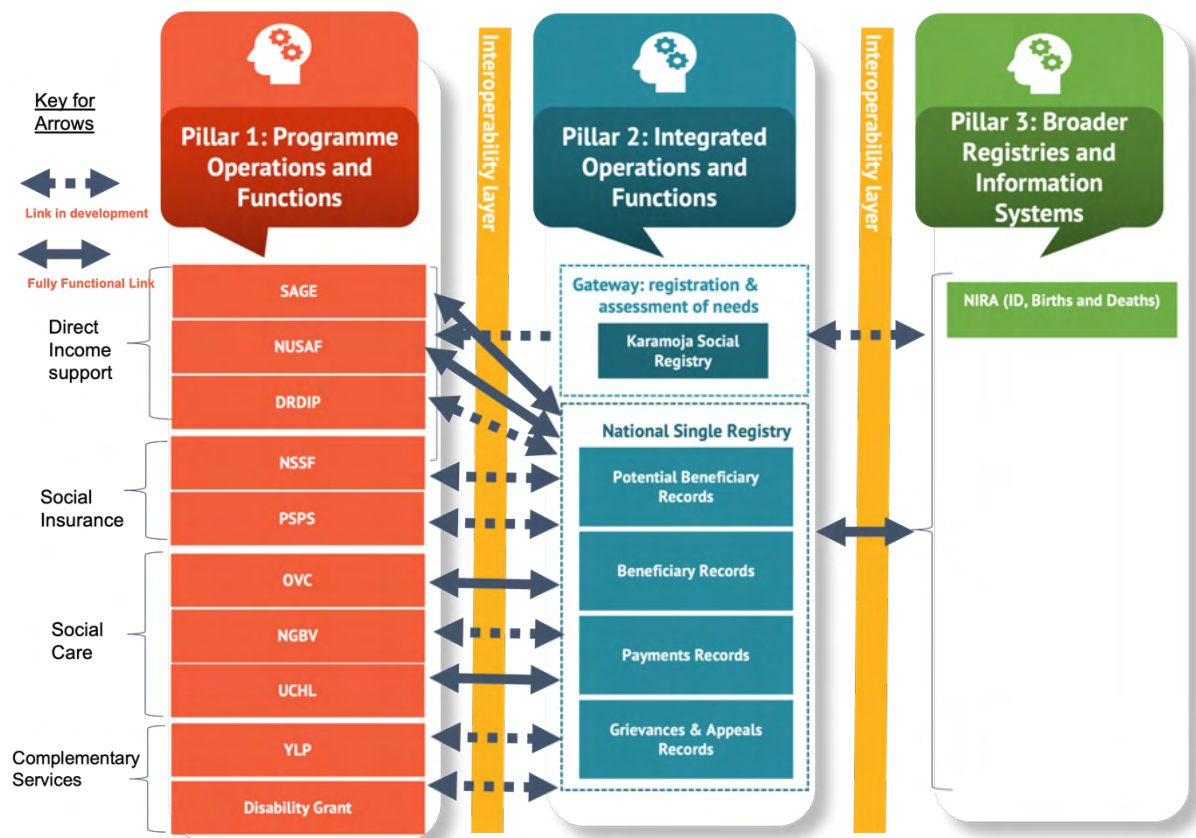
Key for Arrows

Link in development

Fully Functional Link

Pillar 1: Programme Operations and Functions

Interoperability layer

Pillar 2: Integrated Operations and Functions

Interoperability layer

Pillar 3: Broader Registries and Information Systems

Direct Income support

SAGE

NUSAF

DRDIP

Social Insurance

NSSF

PSPS

Social Care

OVC

NGBV

UCHL

Complementary Services

YLP

Disability Grant

Gateway: registration & assessment of needs

Karamoja Social Registry

National Single Registry

Potential Beneficiary Records

Beneficiary Records

Payments Records

Grievances & Appeals Records

NIRA (ID, Births and Deaths)